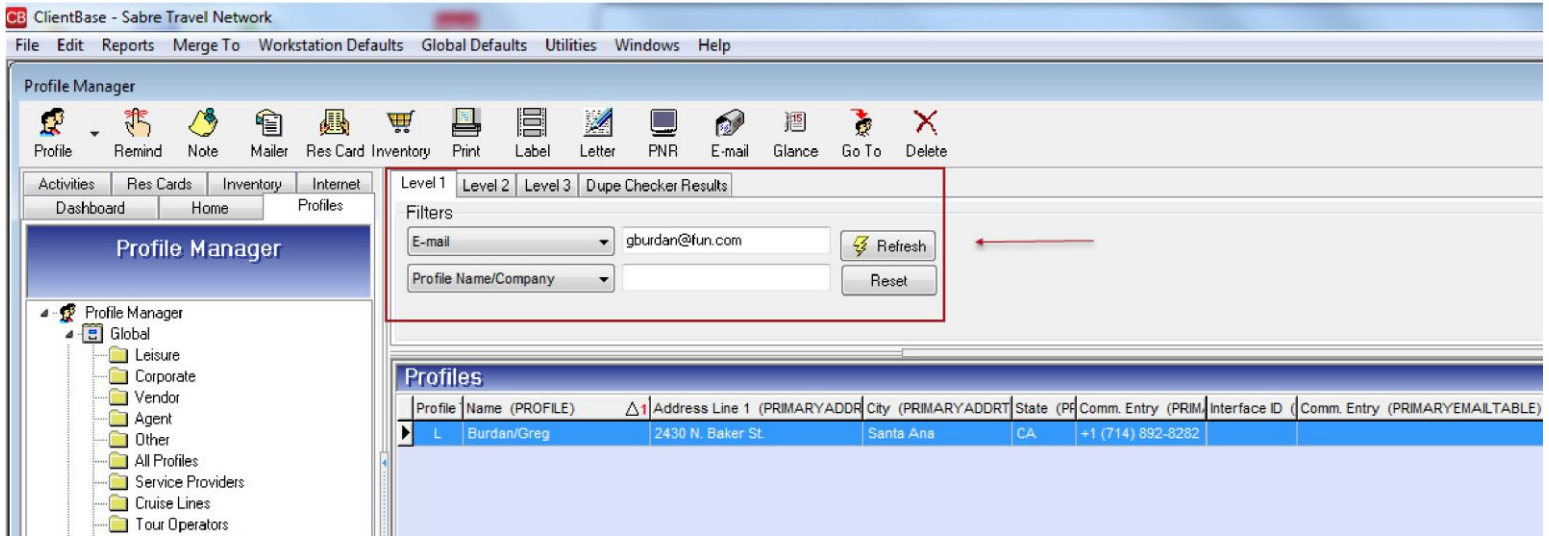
CB ClientBase - Sabre Travel Network

File Edit Reports Merge To Workstation Defaults Global Defaults Utilities Windows Help

Profile Manager

Profile Remind Note Mailer Res Card Inventory Print Label Letter PNR E-mail Glance Go To Delete

Activities Res Cards Inventory Internet
Dashboard Home Profiles

Profile Manager

Profile Manager
Global
Leisure
Corporate
Vendor
Agent
Other
All Profiles
Service Providers
Cruise Lines
Tour Operators

Level 1 Level 2 Level 3 Dupe Checker Results

Filters

E-mail gburdan@fun.com Refresh

Profile Name/Company Reset

Profiles

| Profile | Name (PROFILE) | △1 Address Line 1 (PRIMARYADDR | City (PRIMARYADDRT | State (PF | Comm. Entry (PRIM | Interface ID ( | Comm. Entry (PRIMARYEMAILTABLE) |
|---|---|---|---|---|---|---|---|
| L | Burdan/Greg | 2430 N. Baker St. | Santa Ana | CA | +1 (714) 892-8282 | | |